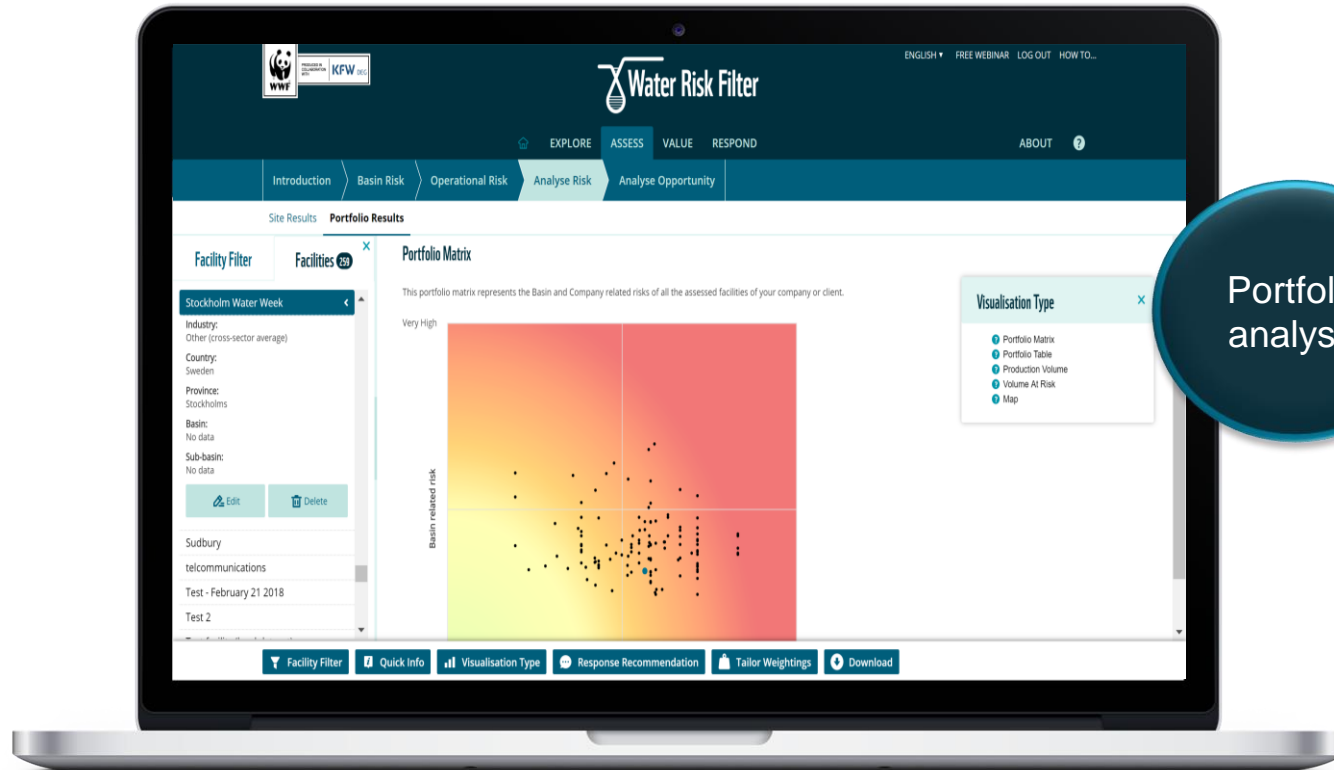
WWF PRODUCED IN COLLABORATION WITH KFW DEG

Water Risk Filter

ENGLISH ▾ FREE WEBINAR LOG OUT HOW TO...

EXPLORE ASSESS VALUE RESPOND

ABOUT ?

Introduction Basin Risk Operational Risk Analyse Risk Analyse Opportunity

Site Results Portfolio Results

Facility Filter Facilities 259

Stockholm Water Week

Industry:
Other (cross-sector average)

Country:
Sweden

Province:
Stockholms

Basin:
No data

Sub-basin:
No data

Edit Delete

Sudbury

telcommunications

Test - February 21 2018

Test 2

Portfolio Matrix

This portfolio matrix represents the Basin and Company related risks of all the assessed facilities of your company or client.

Very High

Basin related risk

Visualisation Type

Portfolio Matrix
Portfolio Table
Production Volume
Volume At Risk
Map

Facility Filter Quick Info Visualisation Type Response Recommendation Tailor Weightings Download

Portfol
analys